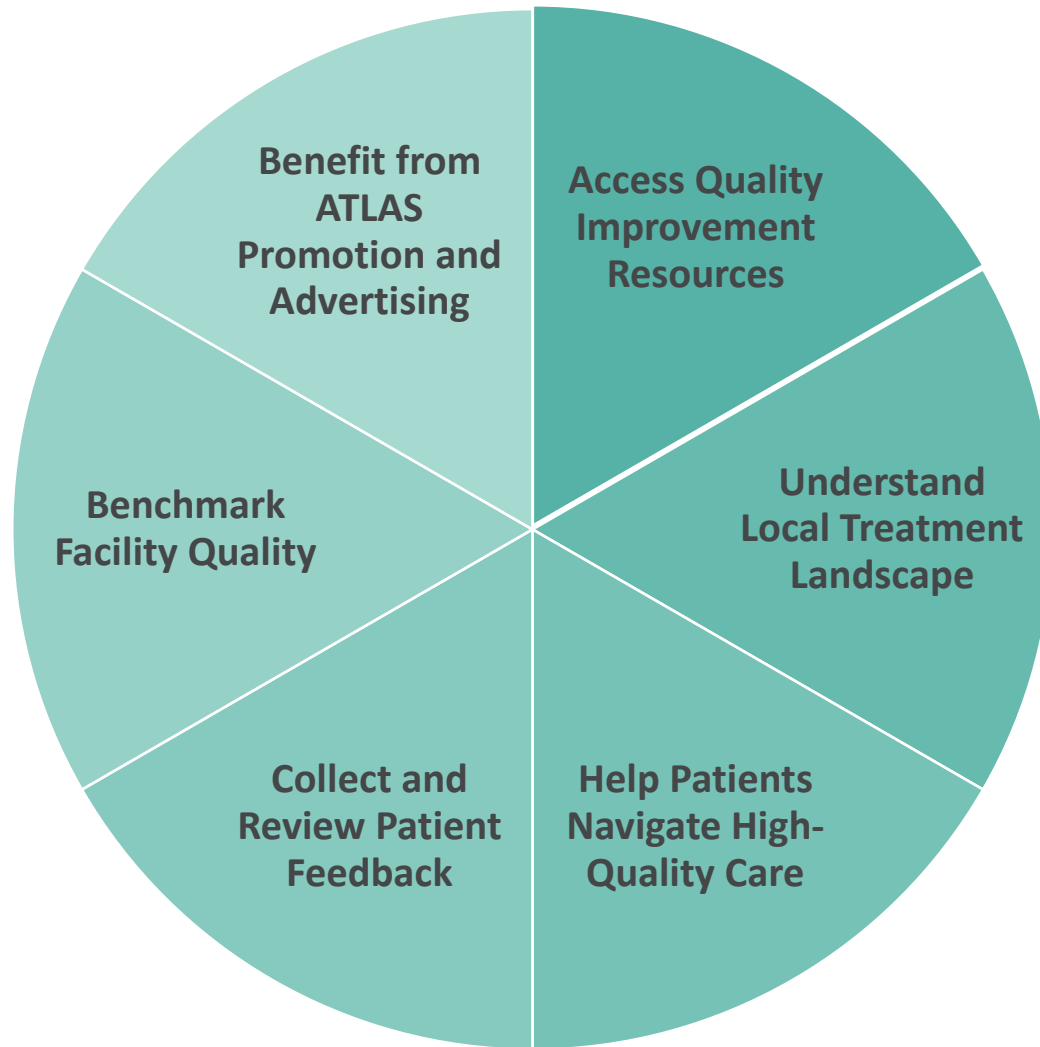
Benefit from ATLAS Promotion and Advertising

Access Quality Improvement Resources

Understand Local Treatment Landscape

Help Patients Navigate High-Quality Care

Collect and Review Patient Feedback

Benchmark Facility Quality